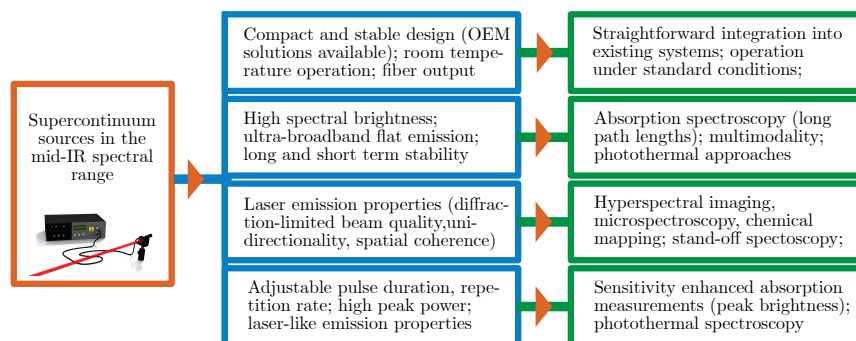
Supercontinuum sources in the mid-IR spectral range

Compact and stable design (OEM solutions available); room temperature operation; fiber output

Straightforward integration into existing systems; operation under standard conditions;

High spectral brightness; ultra-broadband flat emission; long and short term stability

Absorption spectroscopy (long path lengths); multimodality; photothermal approaches

Laser emission properties (diffraction-limited beam quality,unidirectionality, spatial coherence)

Hyperspectral imaging, microspectroscopy, chemical mapping; stand-off spectoscopy;

Adjustable pulse duration, repetition rate; high peak power; laser-like emission properties

Sensitivity enhanced absorption measurements (peak brightness); photothermal spectroscopy